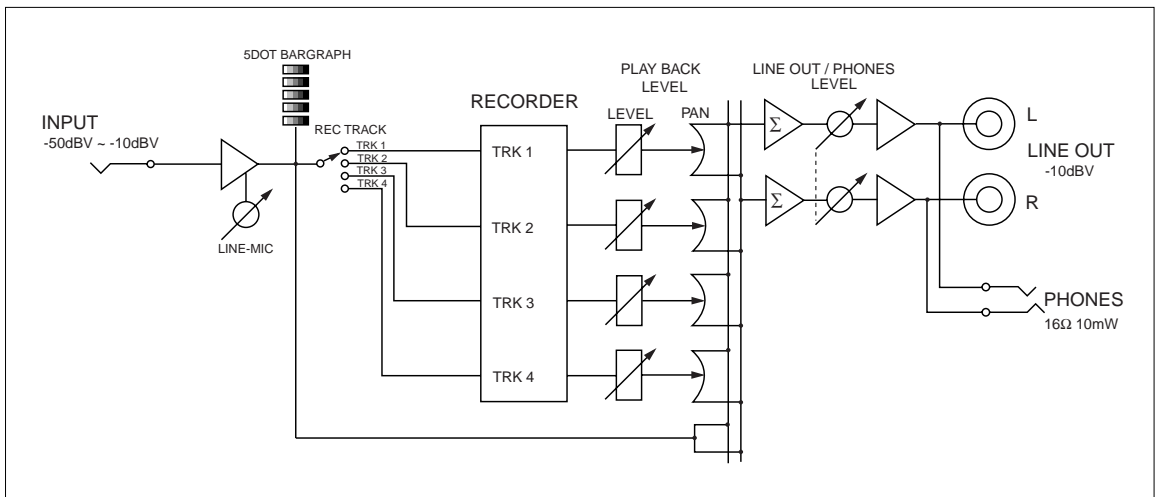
5DOT BARGRAPH

INPUT
-50dBV ~ -10dBV

LINE-MIC

REC TRACK
TRK 1
TRK 2
TRK 3
TRK 4

RECORDER

TRK 1
TRK 2
TRK 3
TRK 4

PLAY BACK
LEVEL

LEVEL

PAN

LINE OUT / PHONES
LEVEL

$\Sigma$
$\Sigma$

L
R

LINE OUT
-10dBV

PHONES
16Ω 10mW